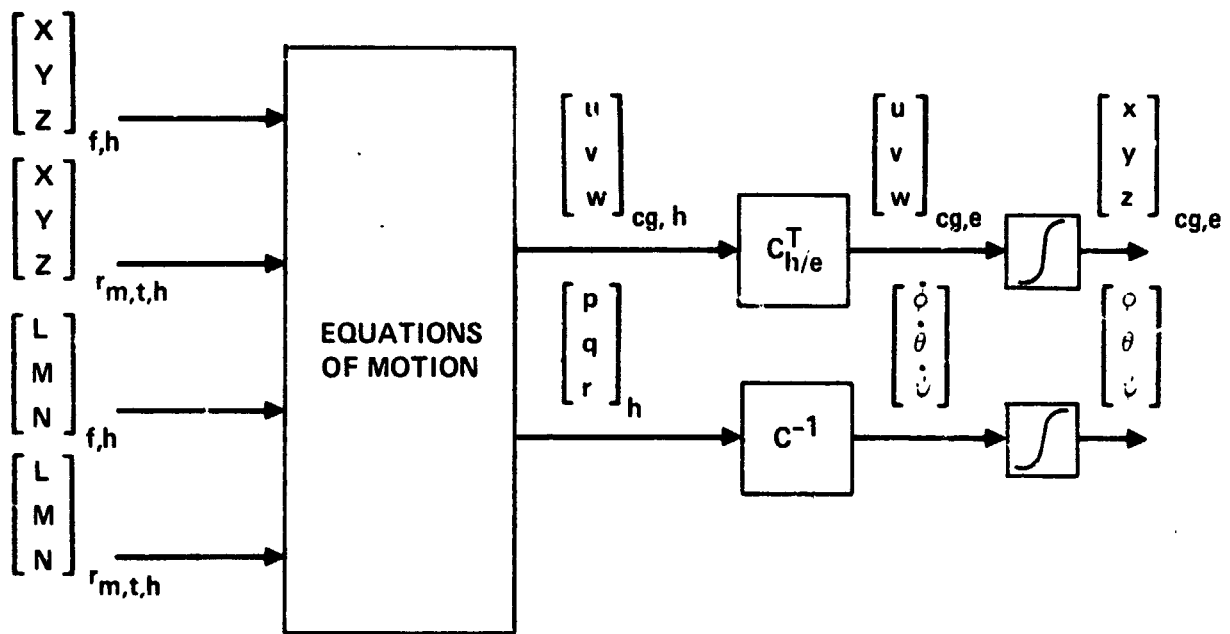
$\begin{bmatrix} X \\ Y \\ Z \end{bmatrix}_{f,h}$

$\begin{bmatrix} X \\ Y \\ Z \end{bmatrix}_{r_{m,t,h}}$

$\begin{bmatrix} L \\ M \\ N \end{bmatrix}_{f,h}$

$\begin{bmatrix} L \\ M \\ N \end{bmatrix}_{r_{m,t,h}}$

EQUATIONS OF MOTION

$\begin{bmatrix} u \\ v \\ w \end{bmatrix}_{cg,h}$

$C^T_{h/e}$

$\begin{bmatrix} u \\ v \\ w \end{bmatrix}_{cg,e}$

$\begin{bmatrix} x \\ y \\ z \end{bmatrix}_{cg,e}$

$\begin{bmatrix} p \\ q \\ r \end{bmatrix}_h$

$C^{-1}$

$\begin{bmatrix} \dot{\phi} \\ \dot{\theta} \\ \dot{\psi} \end{bmatrix}$

$\begin{bmatrix} \phi \\ \theta \\ \psi \end{bmatrix}$